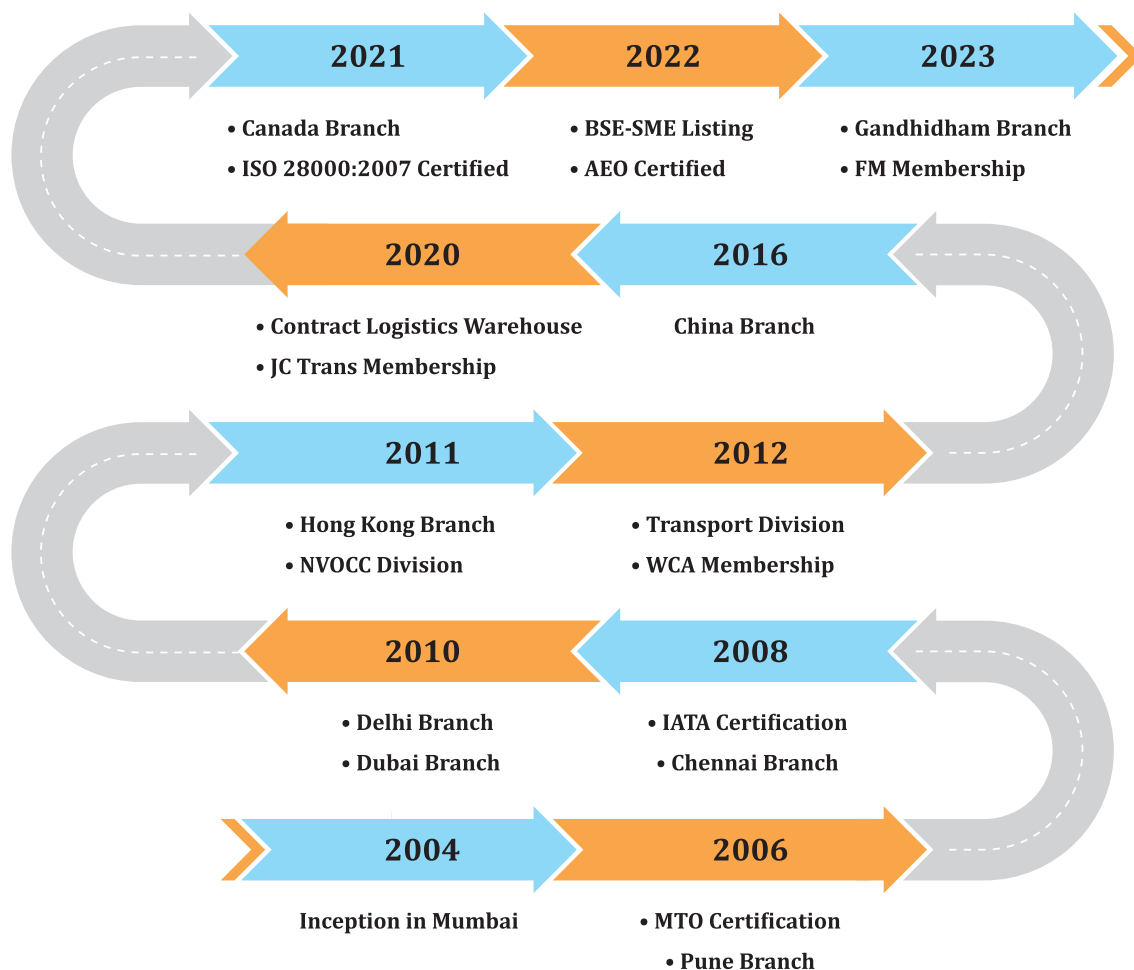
2021

• Canada Branch
• ISO 28000:2007 Certified

2022

• BSE-SME Listing
• AEO Certified

2023

• Gandhidham Branch
• FM Membership

2020

• Contract Logistics Warehouse
• JC Trans Membership

2016

China Branch

2011

• Hong Kong Branch
• NVOCC Division

2012

• Transport Division
• WCA Membership

2010

• Delhi Branch
• Dubai Branch

2008

• IATA Certification
• Chennai Branch

2004

Inception in Mumbai

2006

• MTO Certification
• Pune Branch